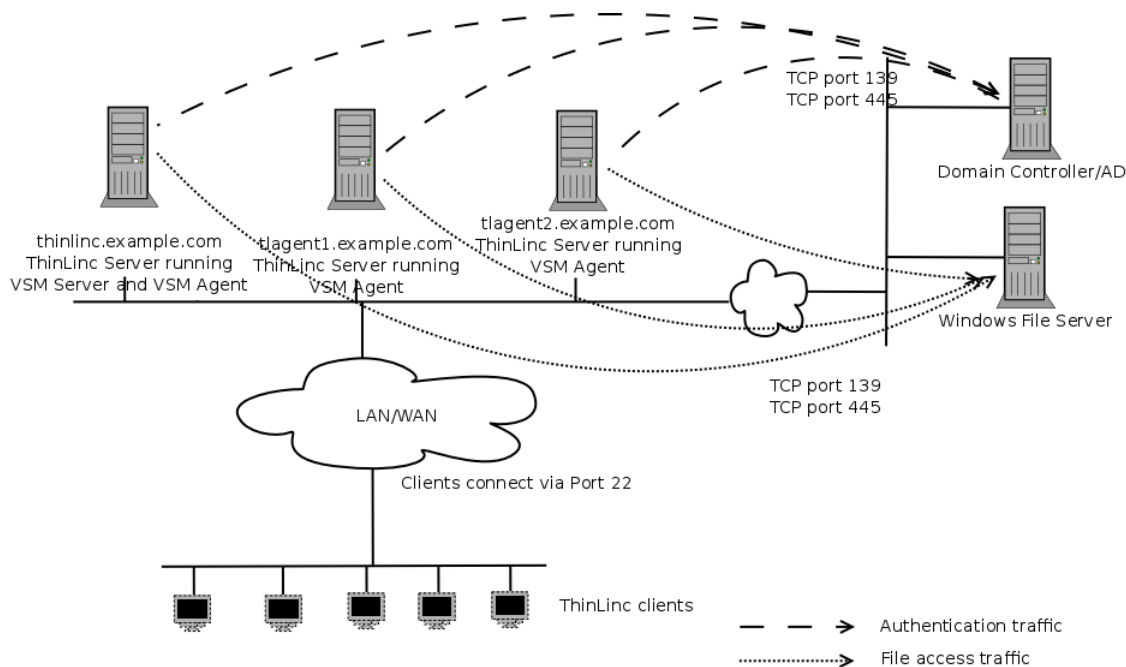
TCP port 139
TCP port 445

Domain Controller/AD

thinlinc.example.com
ThinLinc Server running
VSM Server and VSM Agent

tlagent1.example.com
ThinLinc Server running
VSM Agent

tlagent2.example.com
ThinLinc Server running
VSM Agent

Windows File Server

TCP port 139
TCP port 445

LAN/WAN

Clients connect via Port 22

ThinLinc clients

Authentication traffic

File access traffic